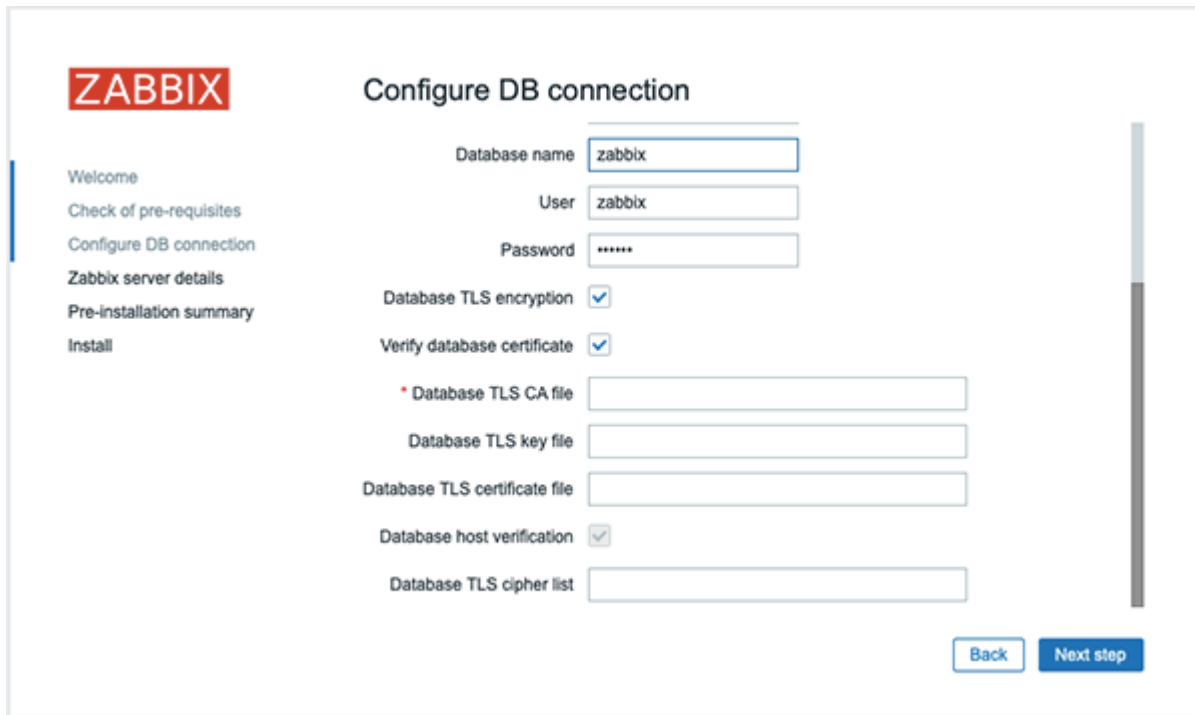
ZABBIX

Welcome
Check of pre-requisites
Configure DB connection
Zabbix server details
Pre-installation summary
Install

Configure DB connection

Database name zabbix
User zabbix
Password ••••••
Database TLS encryption
Verify database certificate
* Database TLS CA file
Database TLS key file
Database TLS certificate file
Database host verification
Database TLS cipher list

Back
Next step